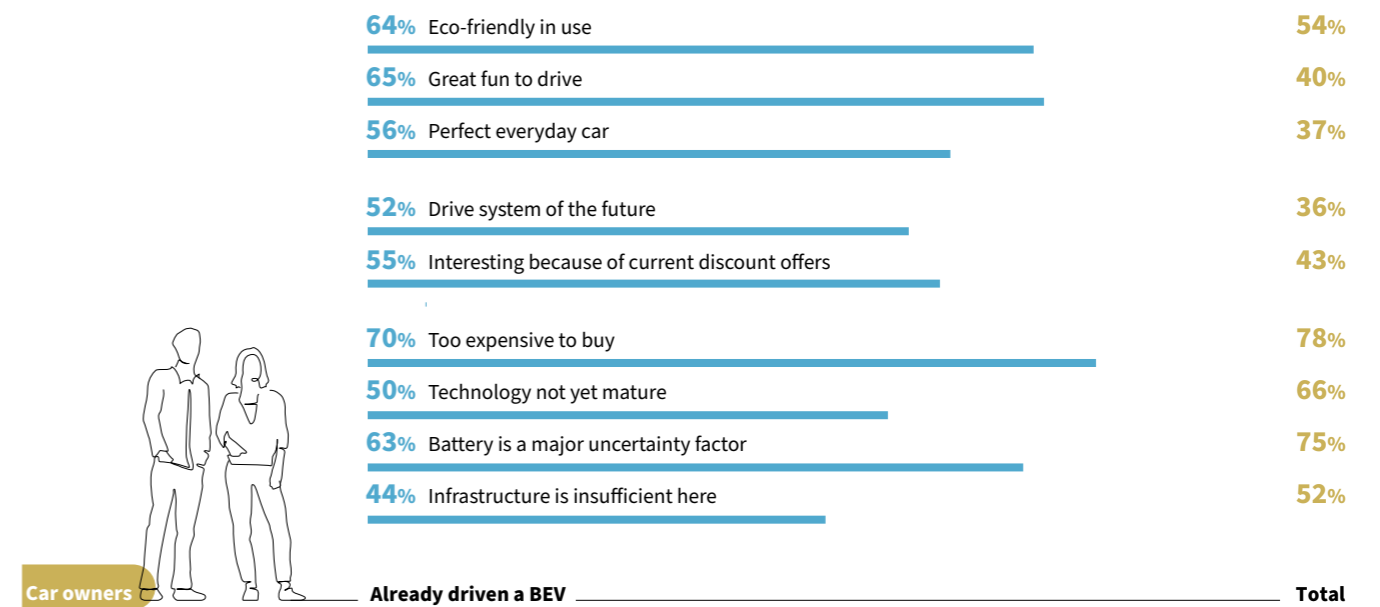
64% Eco-friendly in use 54%

65% Great fun to drive 40%

56% Perfect everyday car 37%

52% Drive system of the future 36%

55% Interesting because of current discount offers 43%

70% Too expensive to buy 78%

50% Technology not yet mature 66%

63% Battery is a major uncertainty factor 75%

44% Infrastructure is insufficient here 52%

Car owners

Already driven a BEV

Total